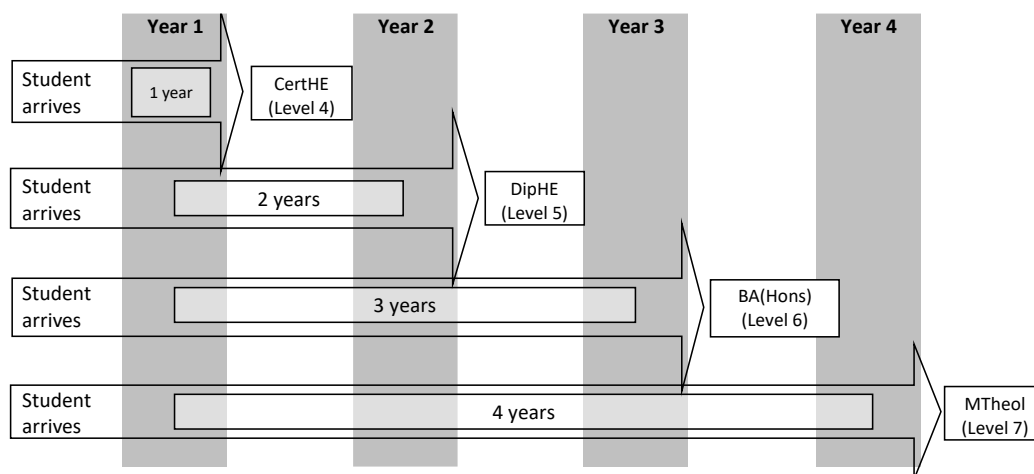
Year 1

Year 2

Year 3

Year 4

Student arrives

1 year

CertHE (Level 4)

Student arrives

2 years

DipHE (Level 5)

Student arrives

3 years

BA(Hons) (Level 6)

Student arrives

4 years

MTheol (Level 7)